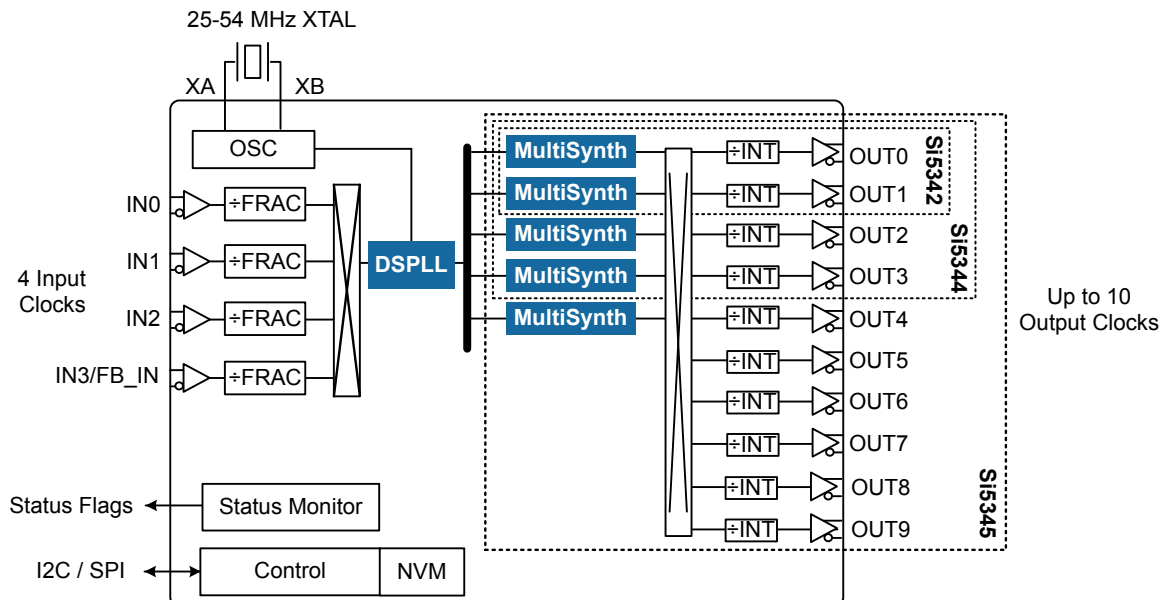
25-54 MHz XTAL

XA XB

OSC

4 Input Clocks

IN0 ÷FRAC
IN1 ÷FRAC
IN2 ÷FRAC
IN3/FB_IN ÷FRAC

DSPLL

MultiSynth
MultiSynth
MultiSynth
MultiSynth
MultiSynth

÷INT OUT0
÷INT OUT1
÷INT OUT2
÷INT OUT3
÷INT OUT4
÷INT OUT5
÷INT OUT6
÷INT OUT7
÷INT OUT8
÷INT OUT9

Si5342
Si5344
Si5345

Up to 10 Output Clocks

Status Flags
Status Monitor

I2C / SPI
Control
NVM